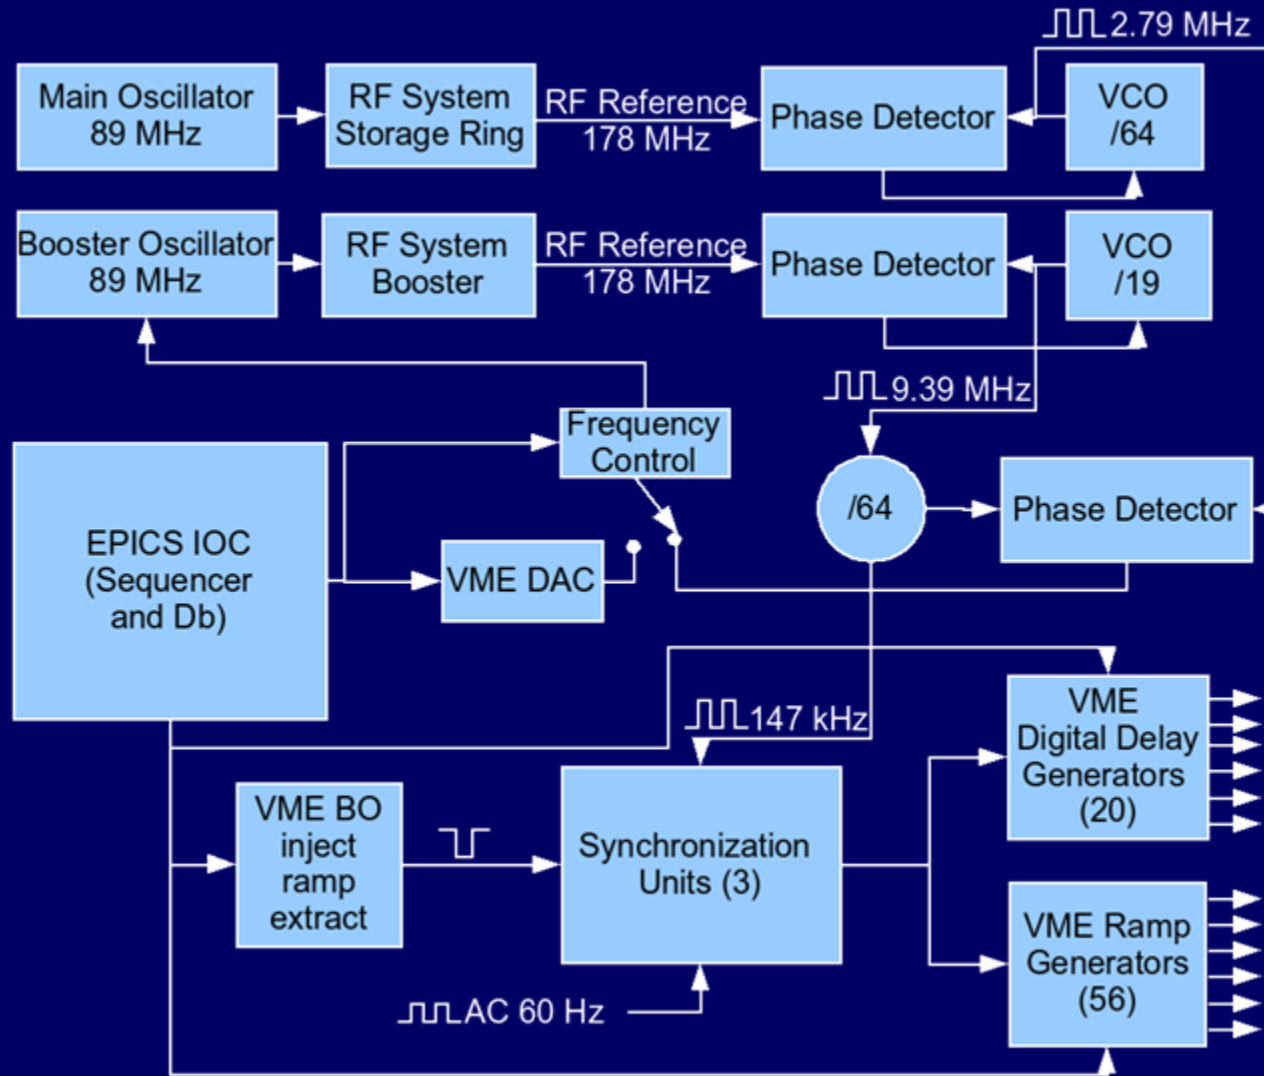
2.79 MHz

Main Oscillator 89 MHz

RF System Storage Ring

RF Reference 178 MHz

Phase Detector

VCO /64

Booster Oscillator 89 MHz

RF System Booster

RF Reference 178 MHz

Phase Detector

VCO /19

9.39 MHz

Frequency Control

/64

Phase Detector

EPICS IOC (Sequencer and Db)

VME DAC

147 kHz

VME Digital Delay Generators (20)

VME BO inject ramp extract

Synchronization Units (3)

VME Ramp Generators (56)

AC 60 Hz